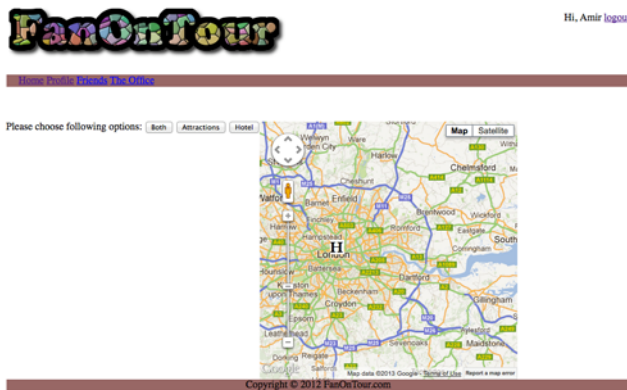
FanOnTour

Hi, Amir logout

Home Profile Friends The Office

Please choose following options: Both Attractions Hotel

Map Satellite

Harlow
Chelmsford
Cheshunt
Enfield
Barnet
Brentwood
Wickford
Finchley
Hampstead
London
H
Battersea
Dartford
Beckenham
Croydon
Epsom
Sevenoaks
Gillingham
Maidstone
Dorking
Reigate
Southend
Google
Map data ©2013 Google Terms of Use Report a map error

Copyright © 2012 FanOnTour.com